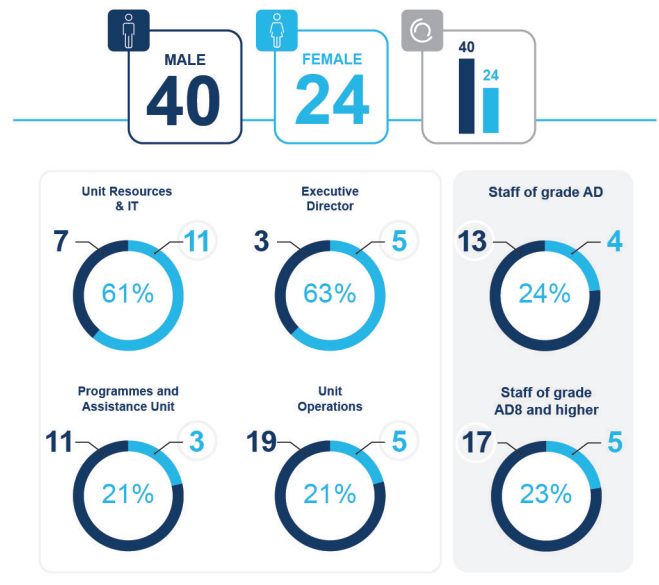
MALE
40

FEMALE
24

40
24

Unit Resources & IT
7
11
61%

Executive Director
3
5
63%

Staff of grade AD
13
4
24%

Programmes and Assistance Unit
11
3
21%

Unit Operations
19
5
21%

Staff of grade AD8 and higher
17
5
23%